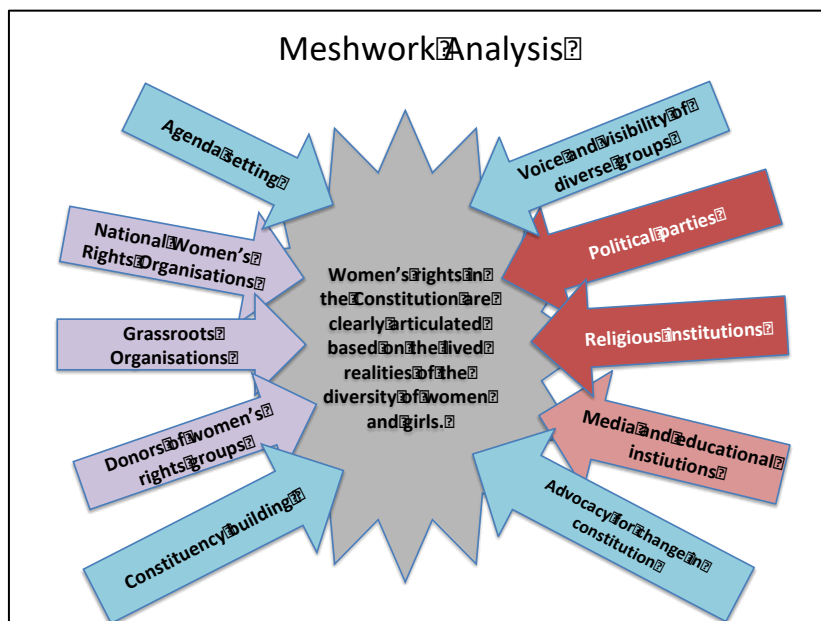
Meshwork Analysis

Agenda Setting

Voice and visibility of diverse groups

National Women's Rights Organisations

Political parties

Women's rights in the Constitution are clearly articulated based on the lived realities of the diversity of women and girls.

Grassroots Organisations

Religious Institutions

Donors of women's rights groups

Media and educational instiutions

Constituency building

Advocacy for change in constitution